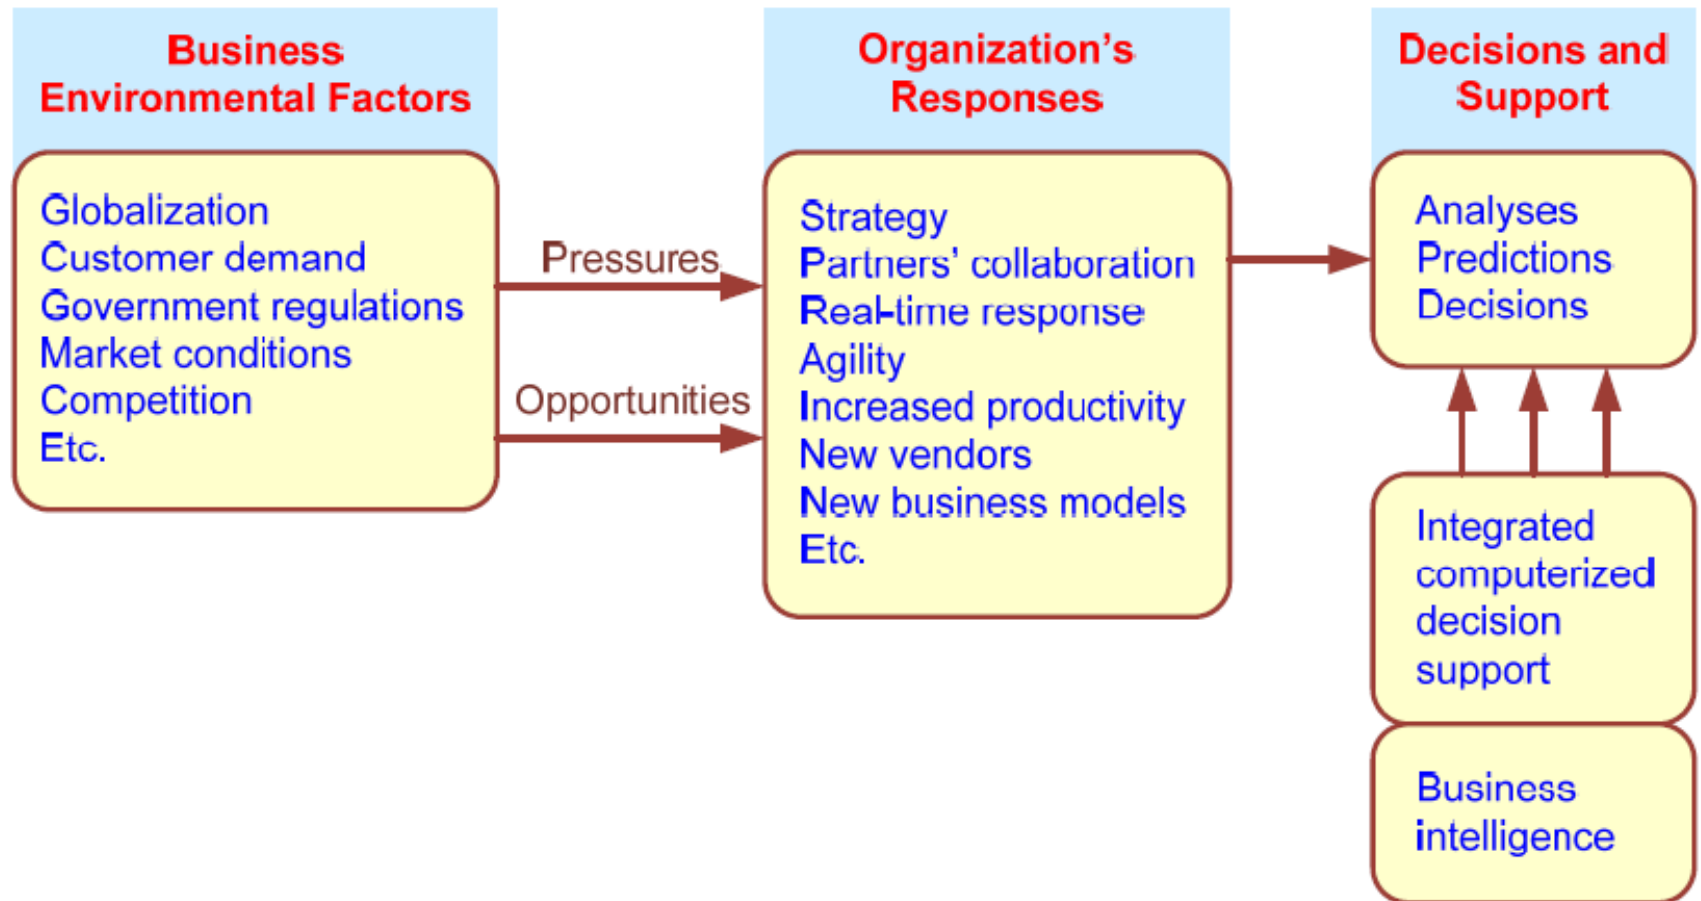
Business Environmental Factors

Globalization
Customer demand
Government regulations
Market conditions
Competition
Etc.

Pressures

Opportunities

Organization's Responses

Strategy
Partners' collaboration
Real-time response
Agility
Increased productivity
New vendors
New business models
Etc.

Decisions and Support

Analyses
Predictions
Decisions

Integrated computerized decision support

Business intelligence